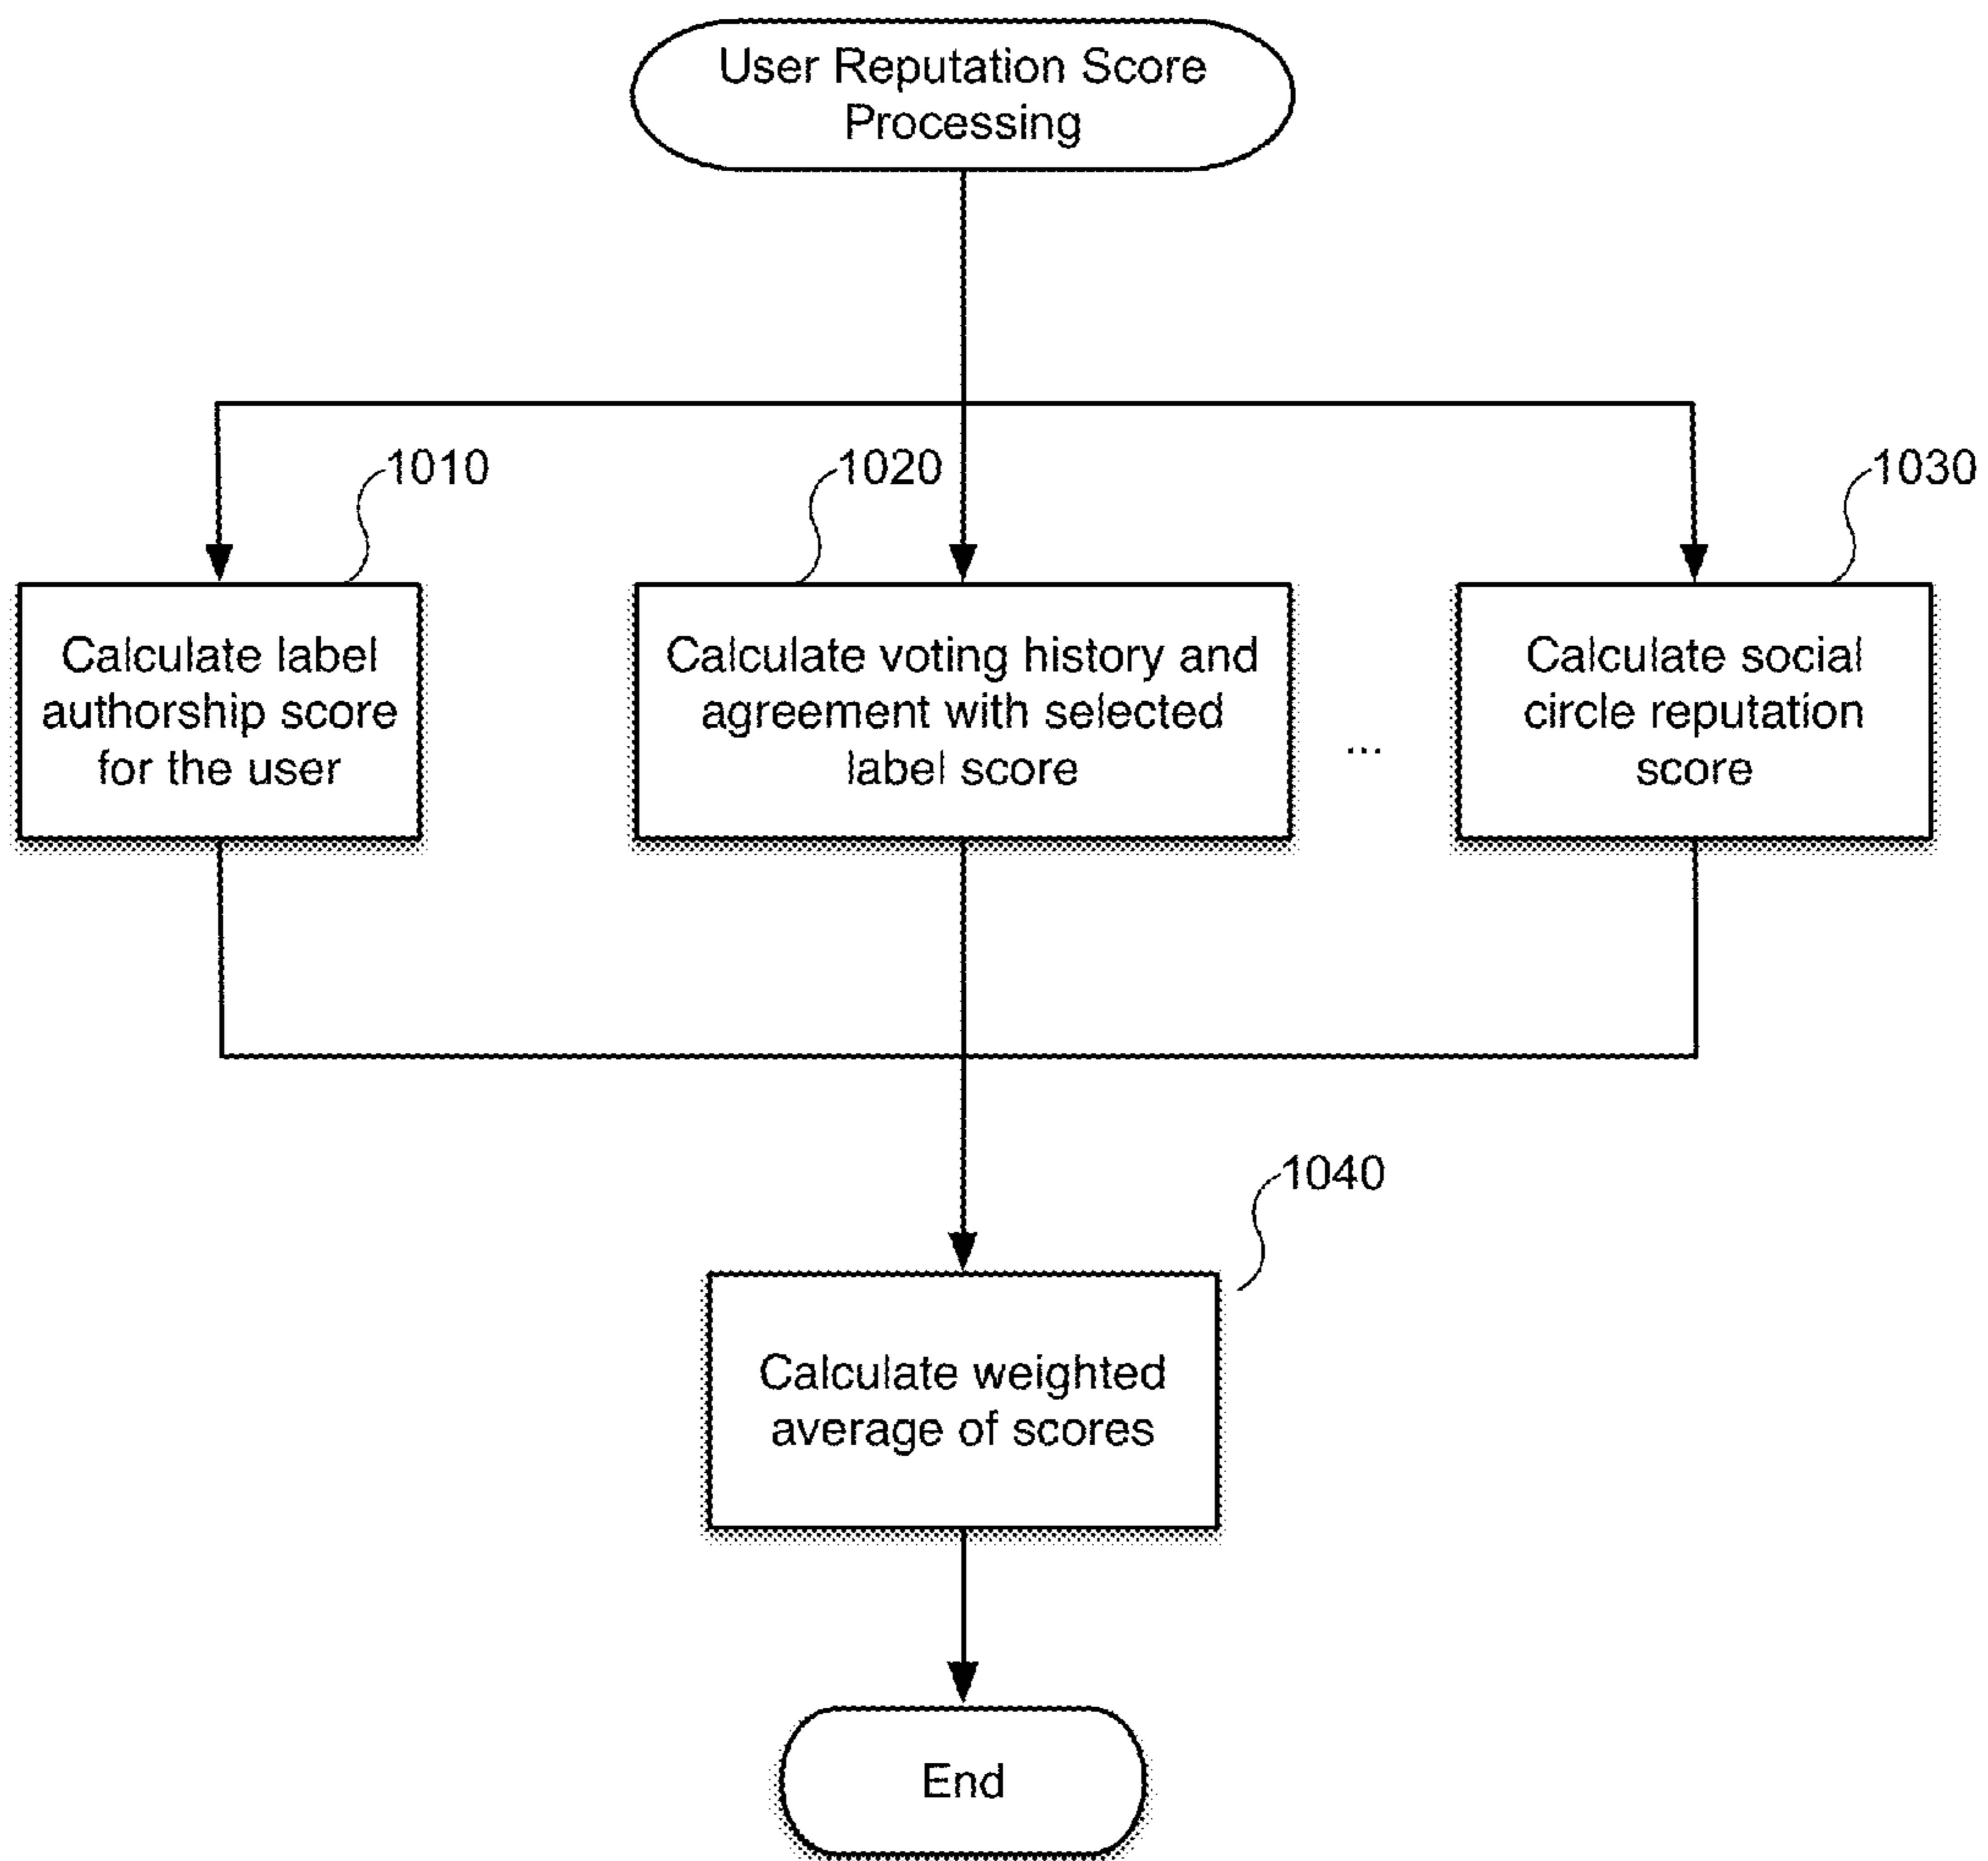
User Reputation Score Processing

1010

Calculate label authorship score for the user

1020

Calculate voting history and agreement with selected label score

...

1030

Calculate social circle reputation score

1040

Calculate weighted average of scores

End